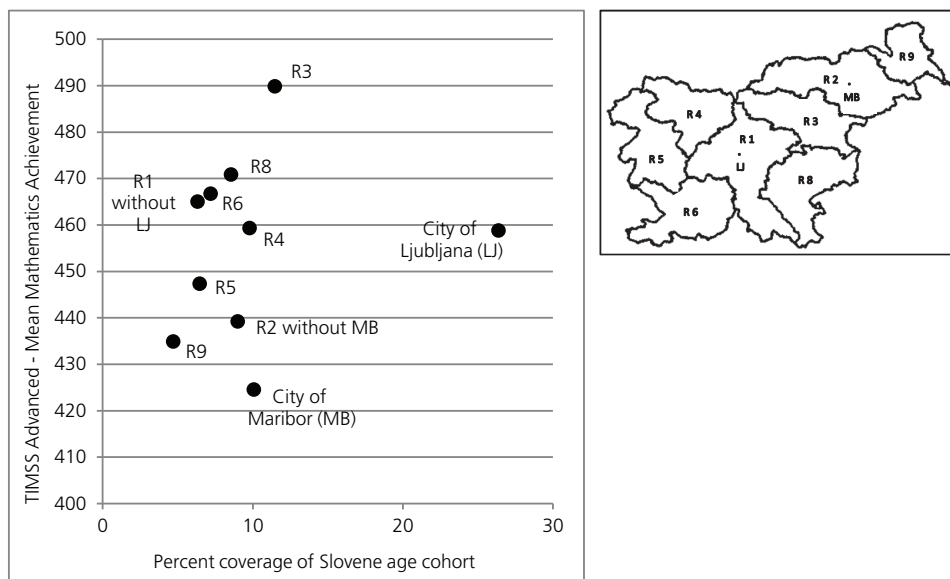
TIMSS Advanced - Mean Mathematics Achievement

500
490
480
470
460
450
440
430
420
410
400

R3
R8
R1 without LJ
R6
R4
City of Ljubljana (LJ)
R5
R2 without MB
R9
City of Maribor (MB)

0
10
20
30

Percent coverage of Slovene age cohort

R9
R2
MB
R4
R1
LJ
R3
R5
R8
R6